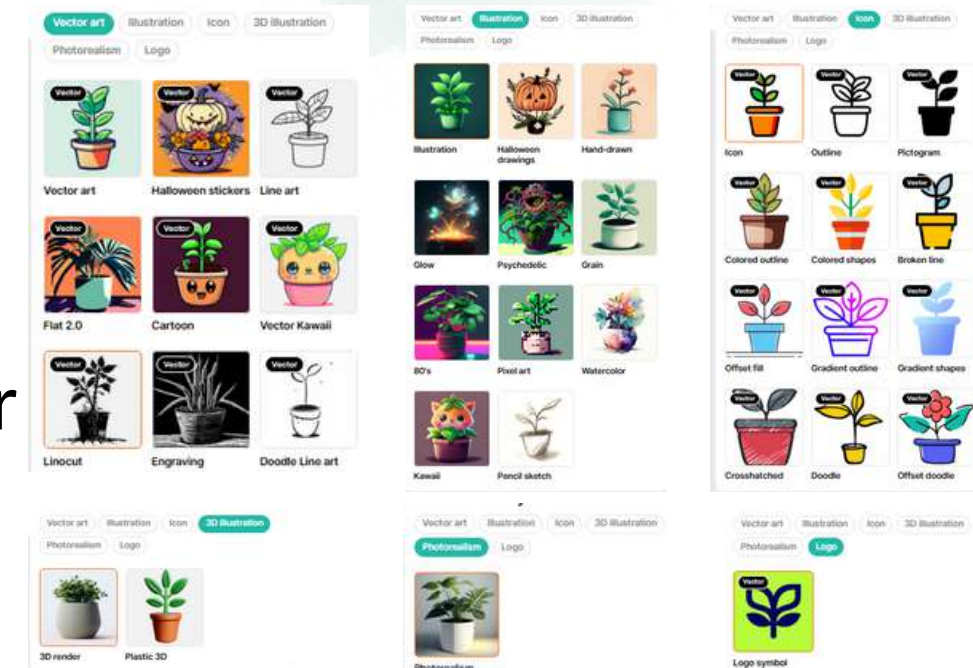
Vector art Illustration Icon 3D illustration
Photorealism Logo

Vector
Vector art
Vector
Halloween stickers
Vector
Line art
Vector
Flat 2.0
Vector
Cartoon
Vector
Vector Kawaii
Vector
Linocut
Vector
Engraving
Vector
Doodle Line art

r

Vector art Illustration Icon 3D illustration
Photorealism Logo

Illustration
Halloween drawings
Hand-drawn
Glow
Psychedelic
Grain
80's
Pixel art
Watercolor
Kawaii
Pencil sketch

Vector art Illustration Icon 3D illustration
Photorealism Logo

Vector
Icon
Vector
Outline
Vector
Pictogram
Vector
Colored outline
Vector
Colored shapes
Vector
Broken line
Vector
Offset fill
Vector
Gradient outline
Vector
Gradient shapes
Vector
Crosshatched
Vector
Doodle
Vector
Offset doodle

Vector art Illustration Icon 3D illustration
Photorealism Logo

3D render
Plastic 3D

Vector art Illustration Icon 3D illustration
Photorealism Logo

Photorealism

Vector art Illustration Icon 3D illustration
Photorealism Logo

Vector
Logo symbol